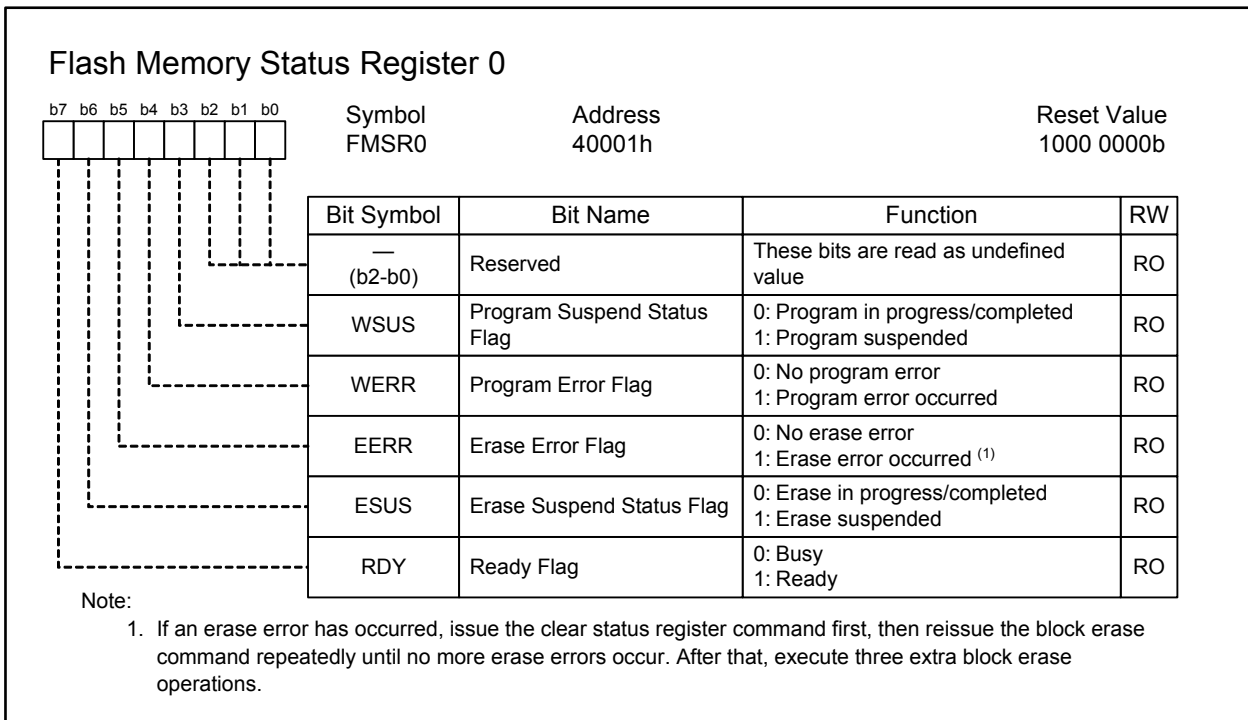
Flash Memory Status Register 0

b7 b6 b5 b4 b3 b2 b1 b0

Symbol
FMSR0

Address
40001h

Reset Value
1000 0000b

| Bit Symbol | Bit Name | Function | RW |
|---|---|---|---|
| — (b2-b0) | Reserved | These bits are read as undefined value | RO |
| WSUS | Program Suspend Status Flag | 0: Program in progress/completed 1: Program suspended | RO |
| WERR | Program Error Flag | 0: No program error 1: Program error occurred | RO |
| EERR | Erase Error Flag | 0: No erase error 1: Erase error occurred $^{(1)}$ | RO |
| ESUS | Erase Suspend Status Flag | 0: Erase in progress/completed 1: Erase suspended | RO |
| RDY | Ready Flag | 0: Busy 1: Ready | RO |

Note:
1. If an erase error has occurred, issue the clear status register command first, then reissue the block erase command repeatedly until no more erase errors occur. After that, execute three extra block erase operations.